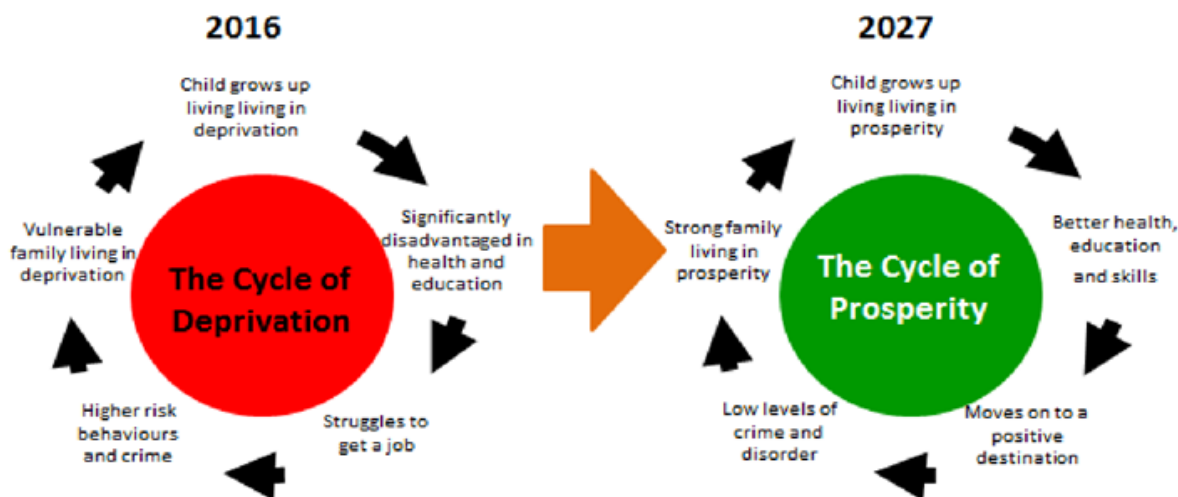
2016

Child grows up living living in deprivation

Significantly disadvantaged in health and education

Struggles to get a job

Higher risk behaviours and crime

Vulnerable family living in deprivation

The Cycle of Deprivation

2027

Child grows up living living in prosperity

Better health, education and skills

Moves on to a positive destination

Low levels of crime and disorder

Strong family living in prosperity

The Cycle of Prosperity